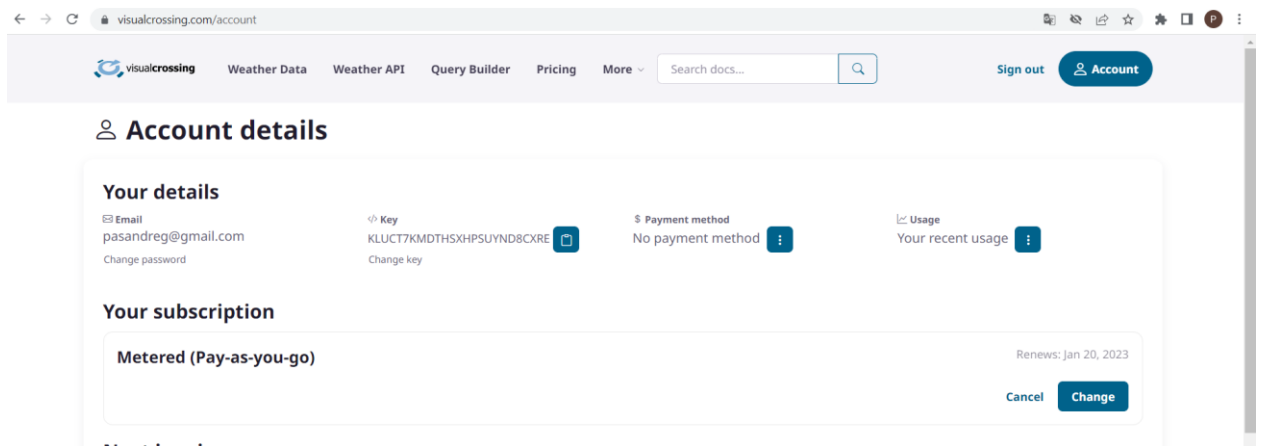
visualcrossing.com/account

P

visualcrossing Weather Data Weather API Query Builder Pricing More Search docs... Sign out Account

Account details

Your details

Email
pasandreg@gmail.com
Change password

Key
KLUCT7KMDTHSXHPSUYND8CXRE
Change key

$ Payment method
No payment method

Usage
Your recent usage

Your subscription

Metered (Pay-as-you-go)

Renews: Jan 20, 2023

Cancel Change